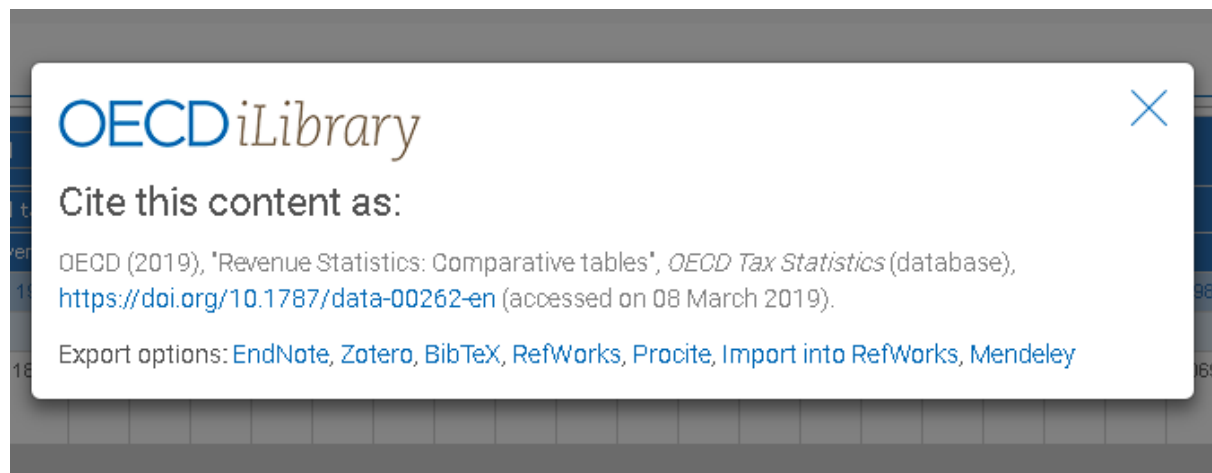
OECD iLibrary

Cite this content as:

OECD (2019), "Revenue Statistics: Comparative tables", OECD Tax Statistics (database), https://doi.org/10.1787/data-00262-en (accessed on 08 March 2019).

Export options: EndNote, Zotero, BibTeX, RefWorks, Procite, Import into RefWorks, Mendeley